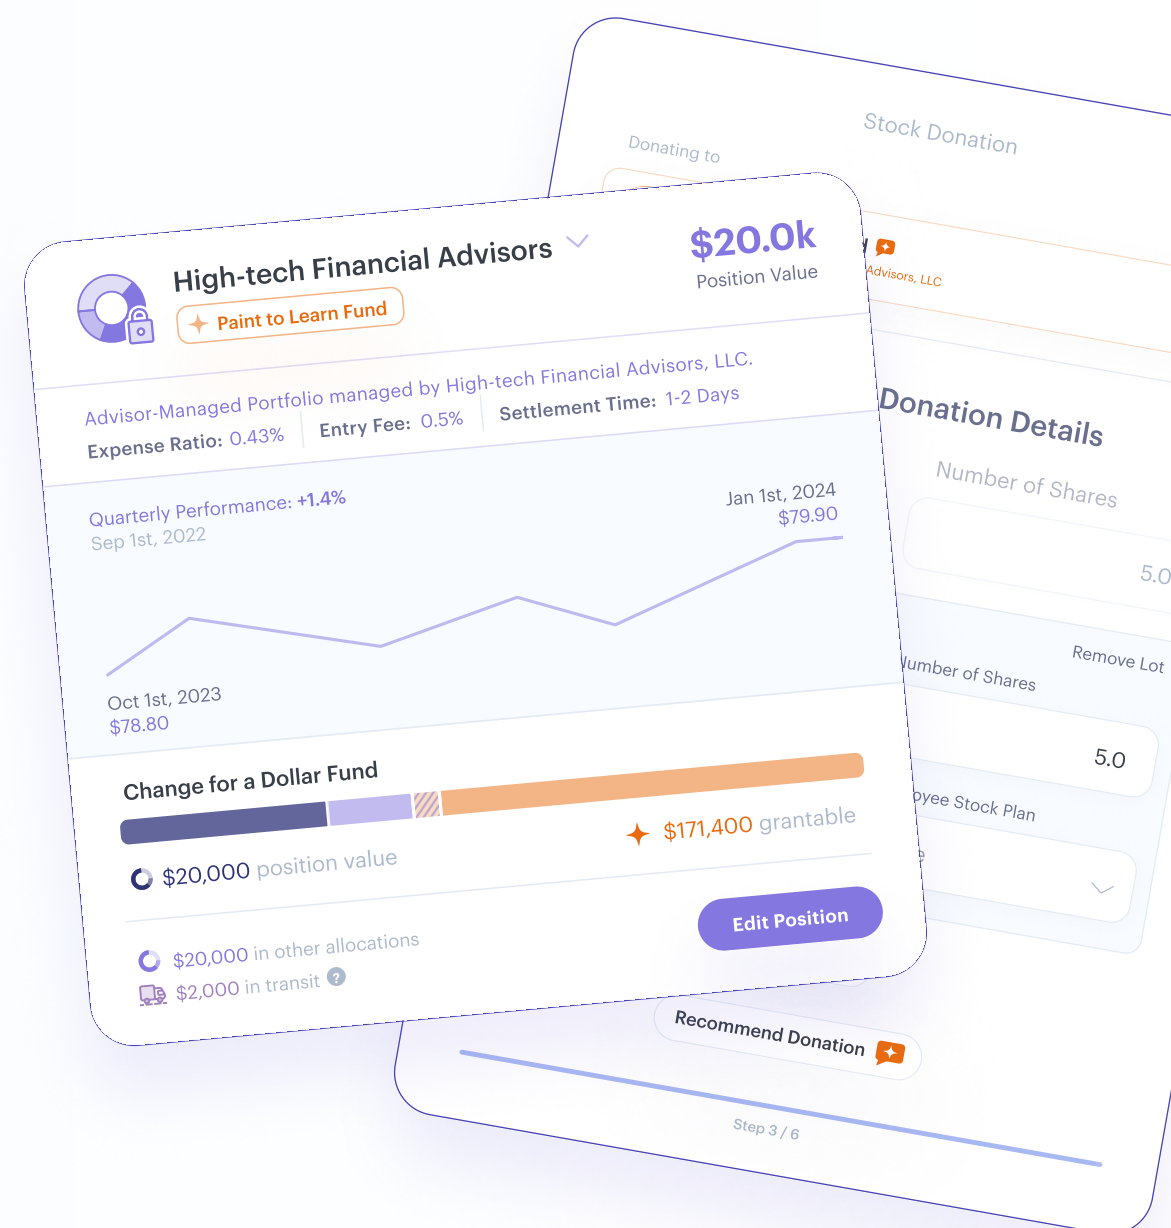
High-tech Financial Advisors

Paint to Learn Fund

$20.0k
Position Value

Advisor-Managed Portfolio managed by High-tech Financial Advisors, LLC.

Expense Ratio: 0.43%
Entry Fee: 0.5%
Settlement Time: 1-2 Days

Quarterly Performance: +1.4%
Sep 1st, 2022

Jan 1st, 2024
$79.90

Oct 1st, 2023
$78.80

Change for a Dollar Fund

$171,400 grantable

$20,000 position value

Edit Position

$20,000 in other allocations
$2,000 in transit ?

Stock Donation

Donating to

Advisors, LLC

Donation Details

Number of Shares

5.0

Remove Lot

Number of Shares

5.0

oyee Stock Plan

Recommend Donation

Step 3 / 6